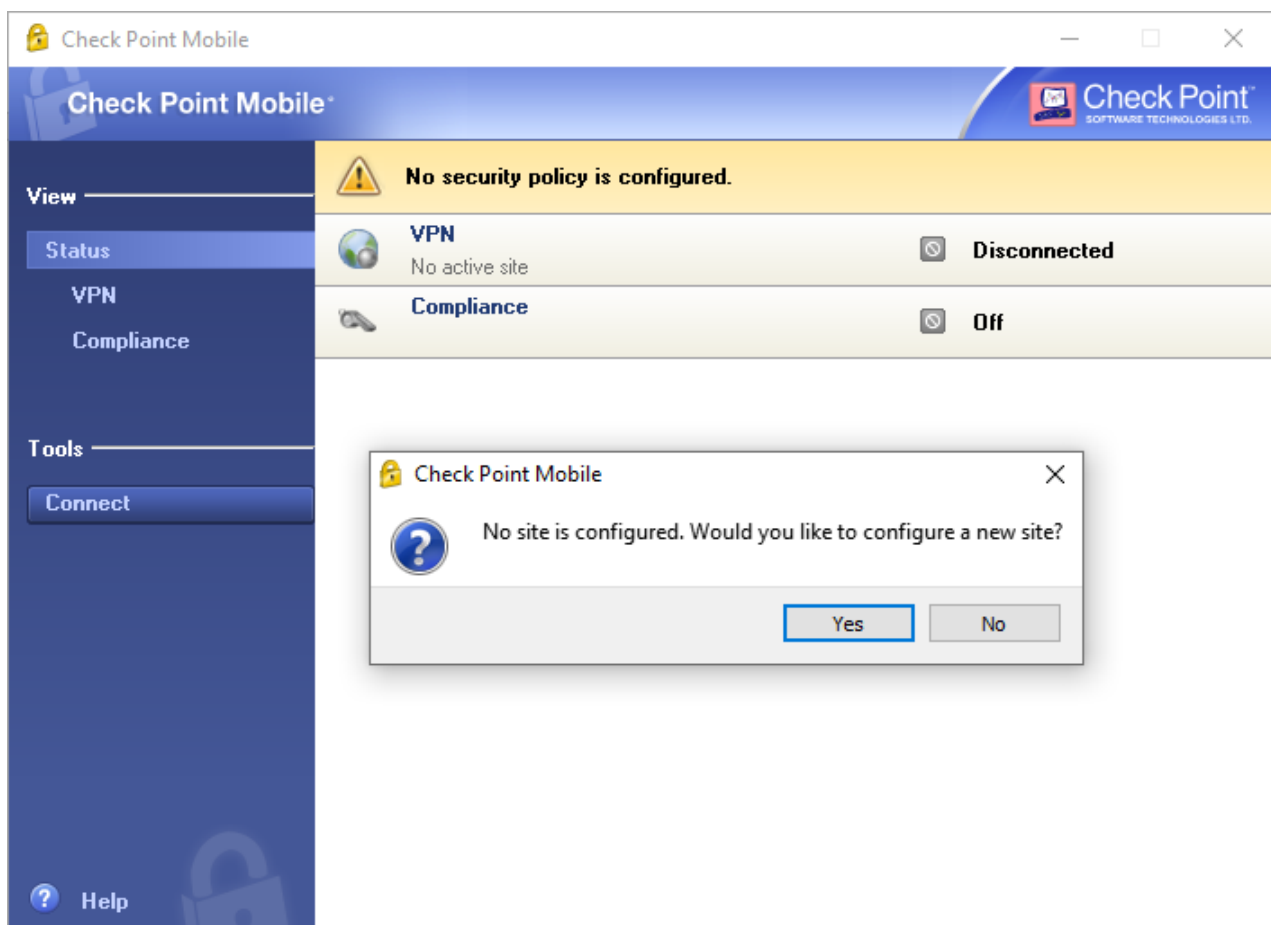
Check Point Mobile

Check Point Mobile

Check Point™ SOFTWARE TECHNOLOGIES LTD.

View

Status

VPN

Compliance

Tools

Connect

Help

No security policy is configured.

VPN
No active site

Disconnected

Compliance

Off

Check Point Mobile

No site is configured. Would you like to configure a new site?

Yes

No